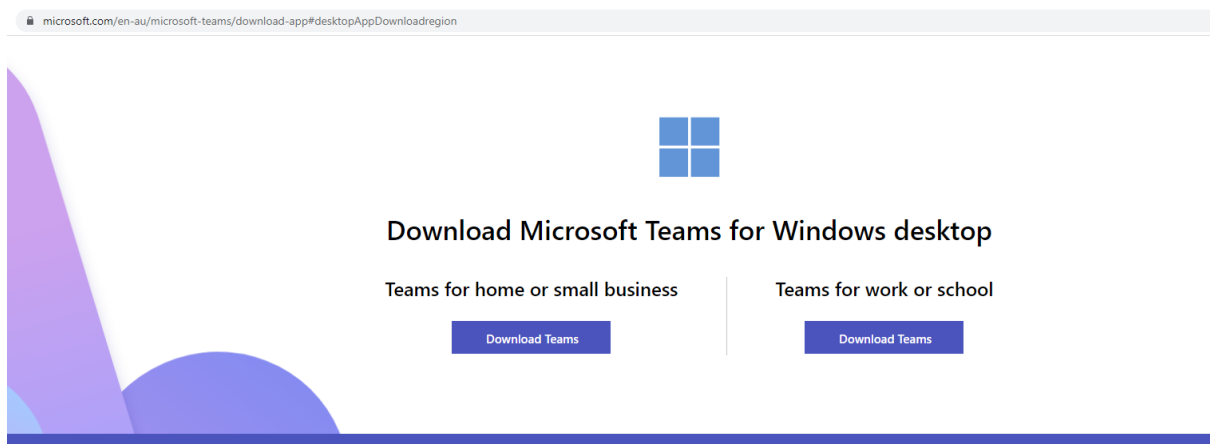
microsoft.com/en-au/microsoft-teams/download-app#desktopAppDownloadregion

Download Microsoft Teams for Windows desktop

Teams for home or small business

Download Teams

Teams for work or school

Download Teams